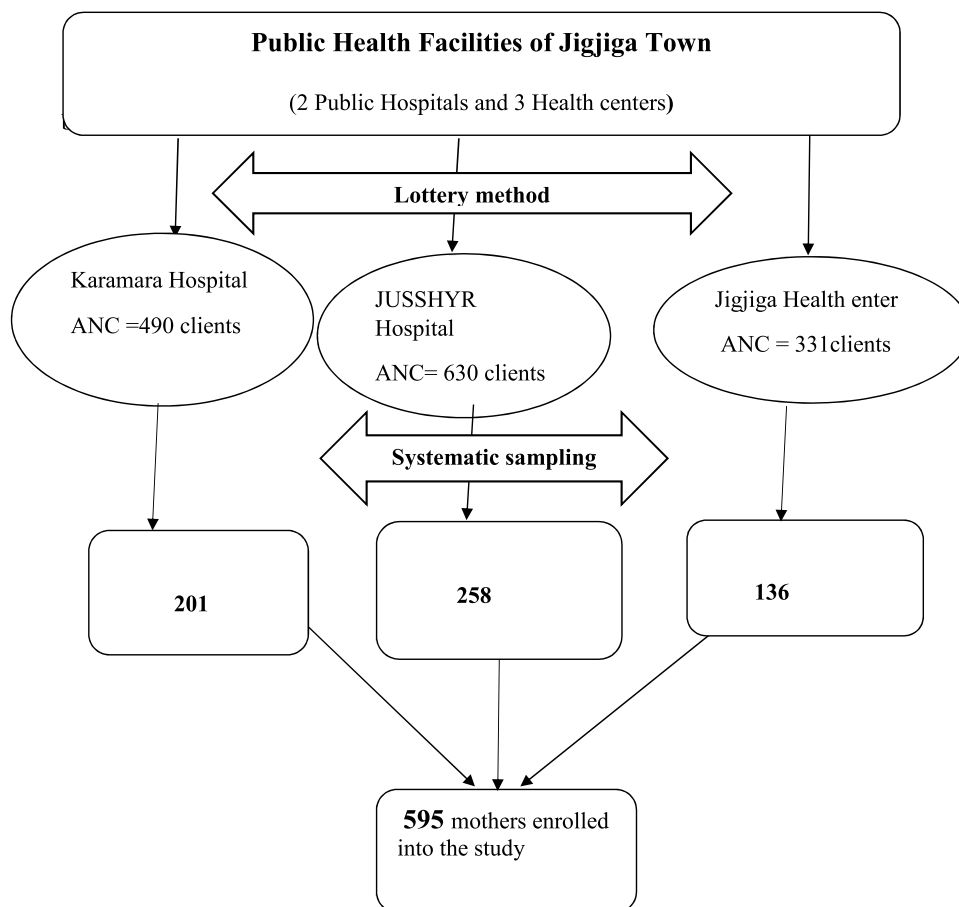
Public Health Facilities of Jigjiga Town

(2 Public Hospitals and 3 Health centers)

Lottery method

Karamara Hospital

ANC =490 clients

JUSSHYR Hospital

ANC= 630 clients

Jigjiga Health enter

ANC = 331clients

Systematic sampling

201

258

136

595 mothers enrolled into the study